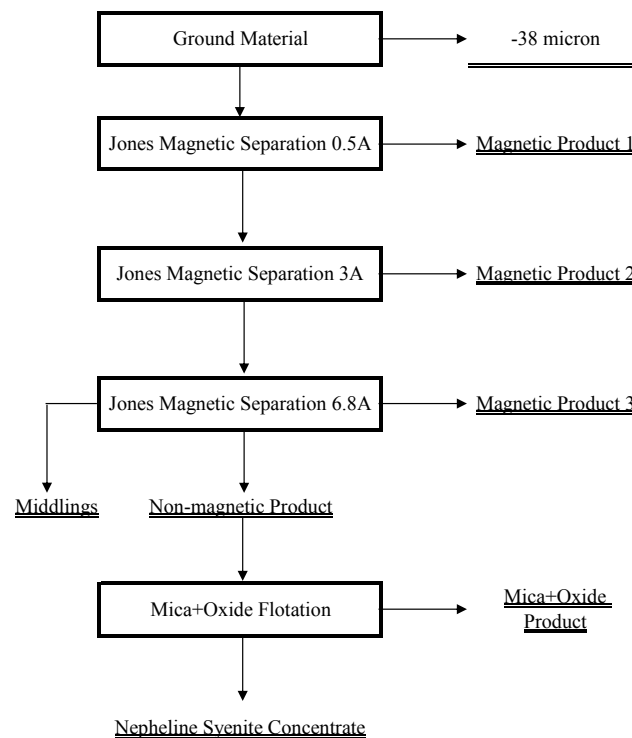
Ground Material

-38 micron

Jones Magnetic Separation 0.5A

Magnetic Product 1

Jones Magnetic Separation 3A

Magnetic Product 2

Jones Magnetic Separation 6.8A

Magnetic Product 3

Middlings

Non-magnetic Product

Mica+Oxide Flotation

Mica+Oxide Product

Nepheline Syenite Concentrate